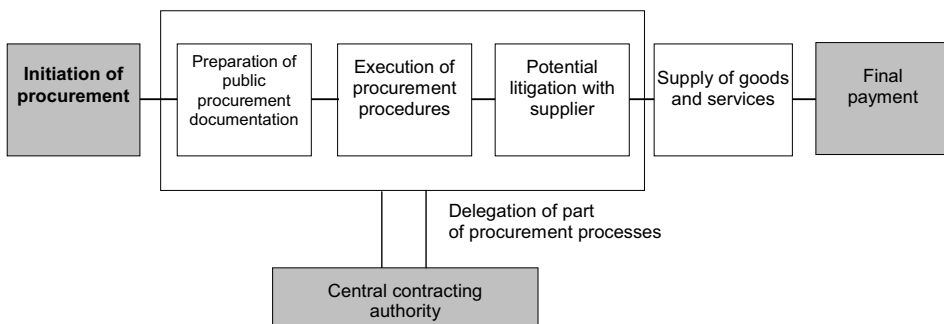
Initiation of procurement

Preparation of public procurement documentation

Execution of procurement procedures

Potential litigation with supplier

Supply of goods and services

Final payment

Delegation of part of procurement processes

Central contracting authority